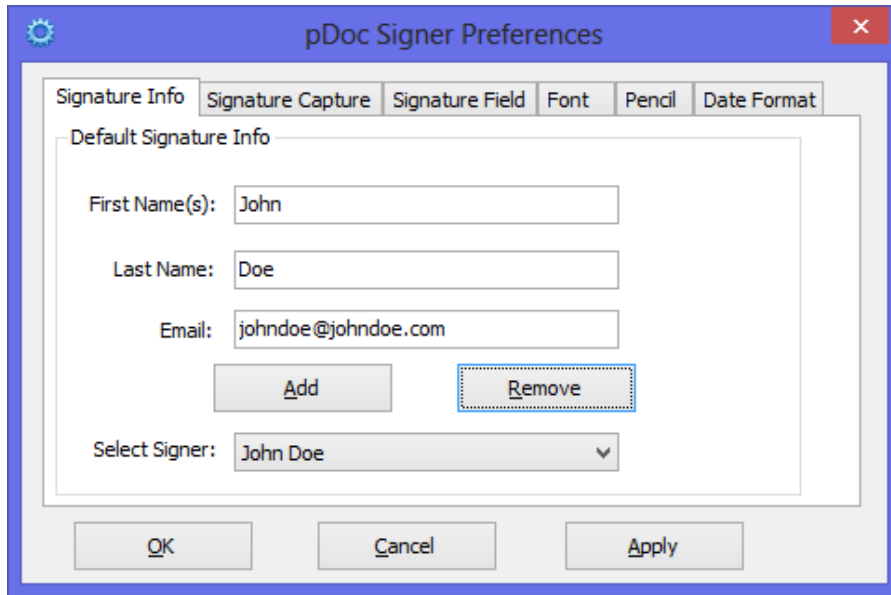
pDoc Signer Preferences

Signature Info | Signature Capture | Signature Field | Font | Pencil | Date Format

Default Signature Info

First Name(s): John

Last Name: Doe

Email: johndoe@johndoe.com

Add

Remove

Select Signer: John Doe

OK

Cancel

Apply